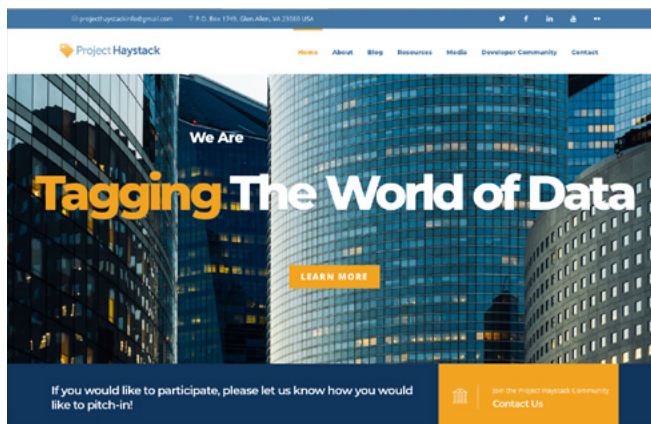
projecthaystackinfo@gmail.com P.O. Box 1749, Glen Allen, VA 23060 USA

Project Haystack

Home About Blog Resources Media Developer Community Contact

We Are

Tagging The World of Data

LEARN MORE

If you would like to participate, please let us know how you would like to pitch-in!

Join the Project Haystack Community

Contact Us